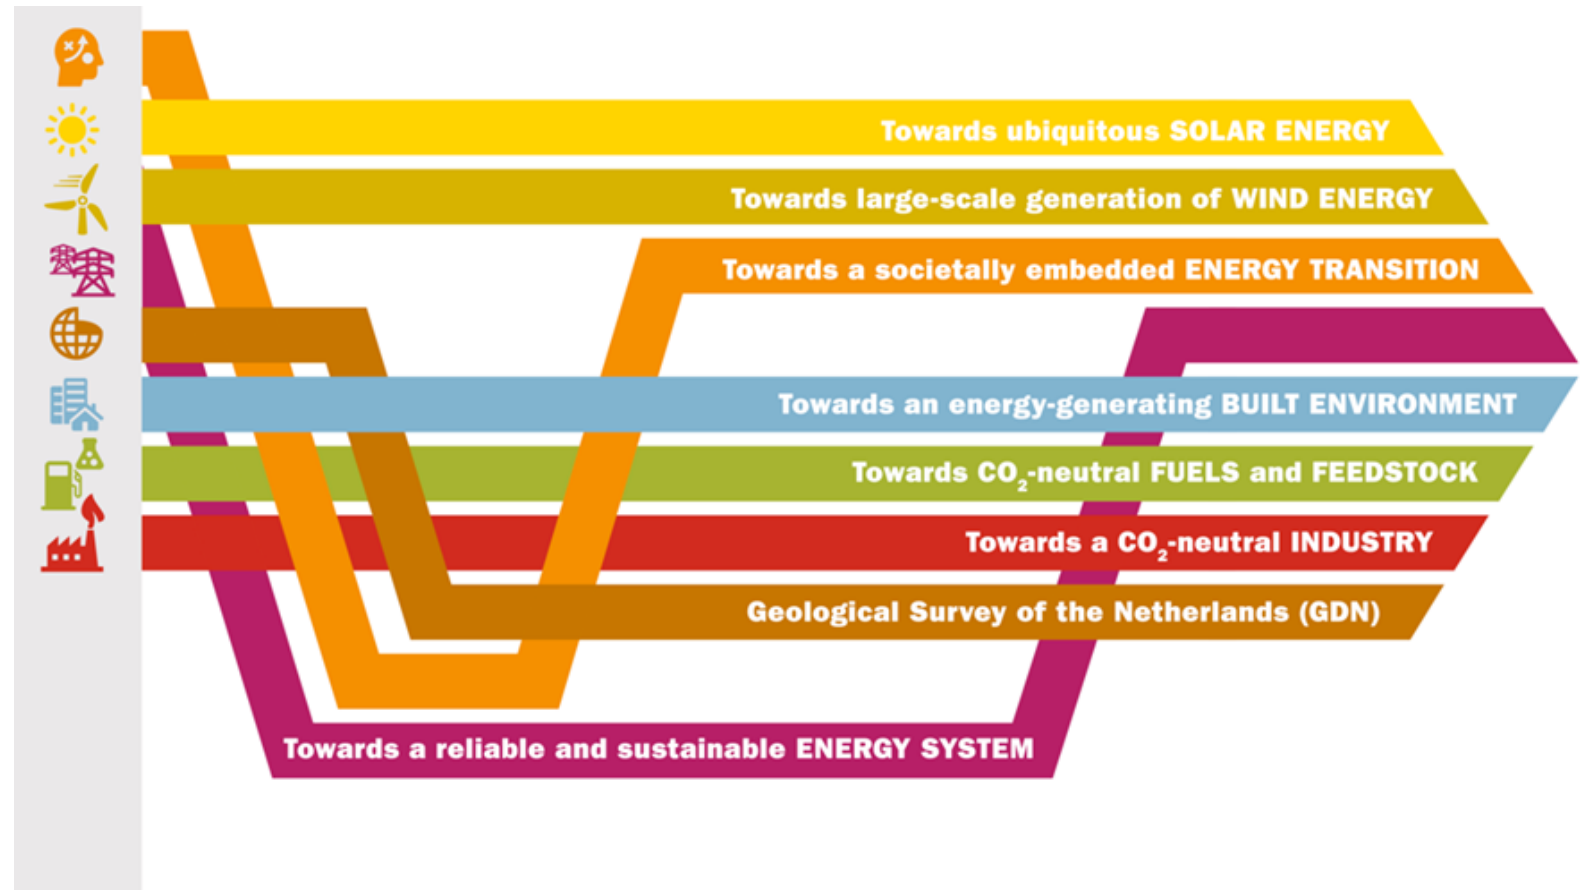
Towards ubiquitous SOLAR ENERGY

Towards large-scale generation of WIND ENERGY

Towards a societally embedded ENERGY TRANSITION

Towards an energy-generating BUILT ENVIRONMENT

Towards $CO_2$-neutral FUELS and FEEDSTOCK

Towards a $CO_2$-neutral INDUSTRY

Geological Survey of the Netherlands (GDN)

Towards a reliable and sustainable ENERGY SYSTEM